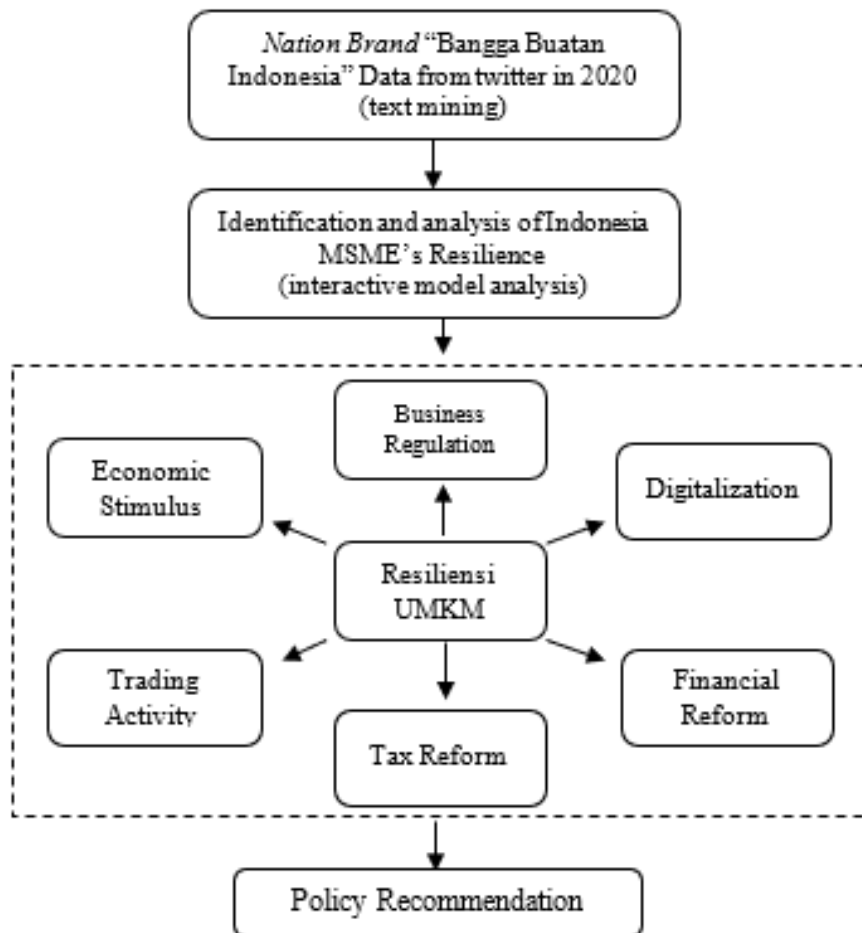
Nation Brand "Bangga Buatan Indonesia" Data from twitter in 2020 (text mining)

Identification and analysis of Indonesia MSME's Resilience (interactive model analysis)

Business Regulation

Economic Stimulus

Digitalization

Resiliensi UMKM

Trading Activity

Financial Reform

Tax Reform

Policy Recommendation